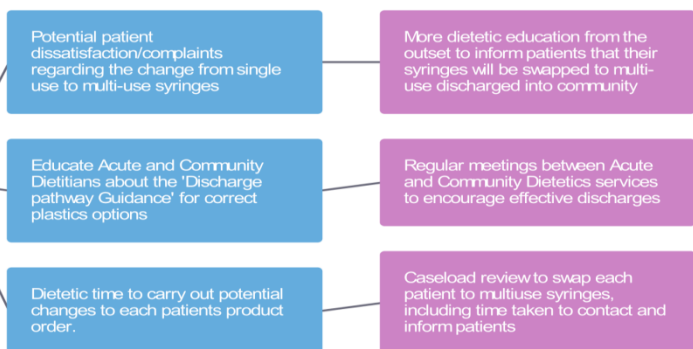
Potential patient dissatisfaction/complaints regarding the change from single use to multi-use syringes

More dietetic education from the outset to inform patients that their syringes will be swapped to multi-use discharged into community

Educate Acute and Community Dietitians about the 'Discharge pathway Guidance' for correct plastics options

Regular meetings between Acute and Community Dietetics services to encourage effective discharges

Dietetic time to carry out potential changes to each patients product order.

Caseload review to swap each patient to multiuse syringes, including time taken to contact and inform patients